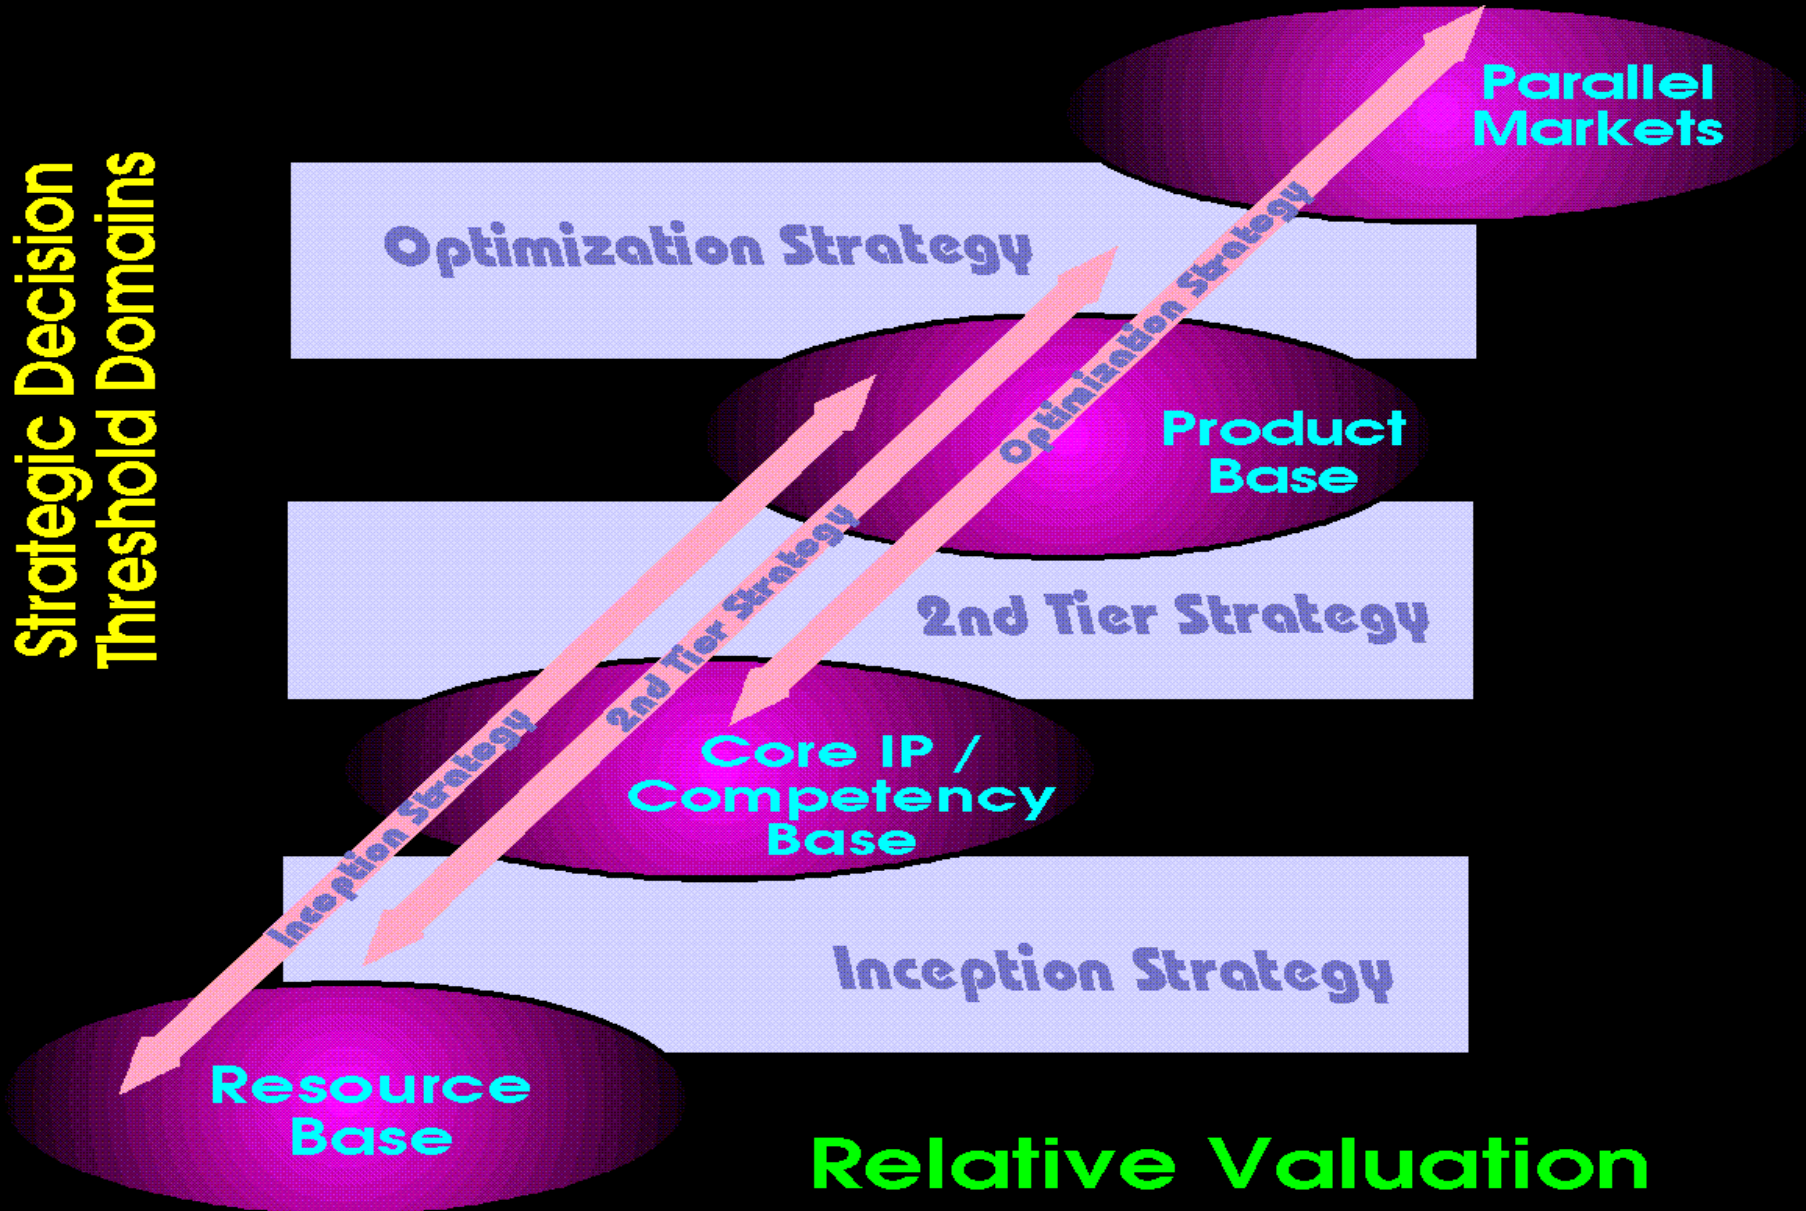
Strategic Decision Threshold Domains

Parallel Markets

Optimization Strategy

Optimization Strategy

Product Base

2nd Tier Strategy

2nd Tier Strategy

Inception Strategy

Core IP / Competency Base

Inception Strategy

Resource Base

Relative Valuation